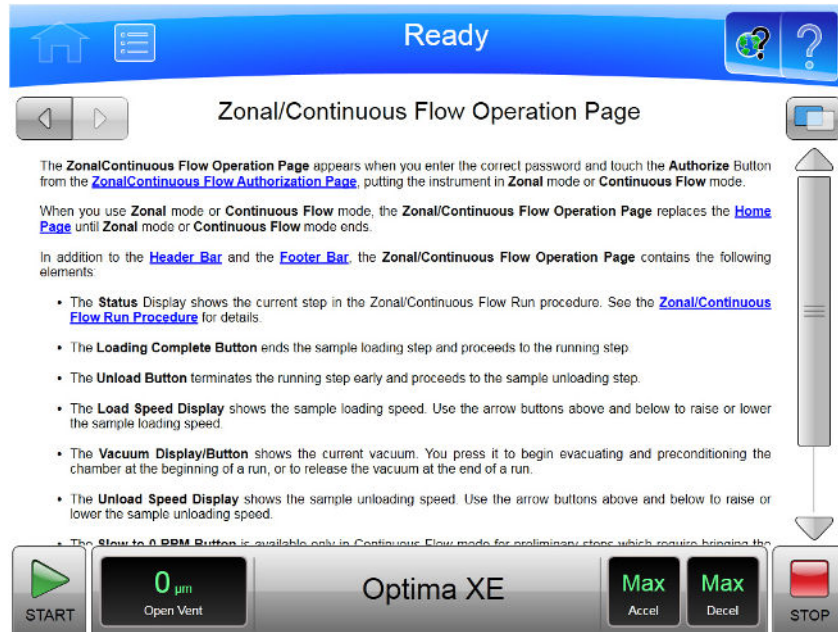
Ready

?

Zonal/Continuous Flow Operation Page

The ZonalContinuous Flow Operation Page appears when you enter the correct password and touch the Authorize Button from the ZonalContinuous Flow Authorization Page, putting the instrument in Zonal mode or Continuous Flow mode.

When you use Zonal mode or Continuous Flow mode, the Zonal/Continuous Flow Operation Page replaces the Home Page until Zonal mode or Continuous Flow mode ends.

In addition to the Header Bar and the Footer Bar, the Zonal/Continuous Flow Operation Page contains the following elements:

- The Status Display shows the current step in the Zonal/Continuous Flow Run procedure. See the Zonal/Continuous Flow Run Procedure for details.
- The Loading Complete Button ends the sample loading step and proceeds to the running step.
- The Unload Button terminates the running step early and proceeds to the sample unloading step.
- The Load Speed Display shows the sample loading speed. Use the arrow buttons above and below to raise or lower the sample loading speed.
- The Vacuum Display/Button shows the current vacuum. You press it to begin evacuating and preconditioning the chamber at the beginning of a run, or to release the vacuum at the end of a run.
- The Unload Speed Display shows the sample unloading speed. Use the arrow buttons above and below to raise or lower the sample unloading speed.
- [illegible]

START

0 µm
Open Vent

Optima XE

Max
Accel

Max
Decel

STOP